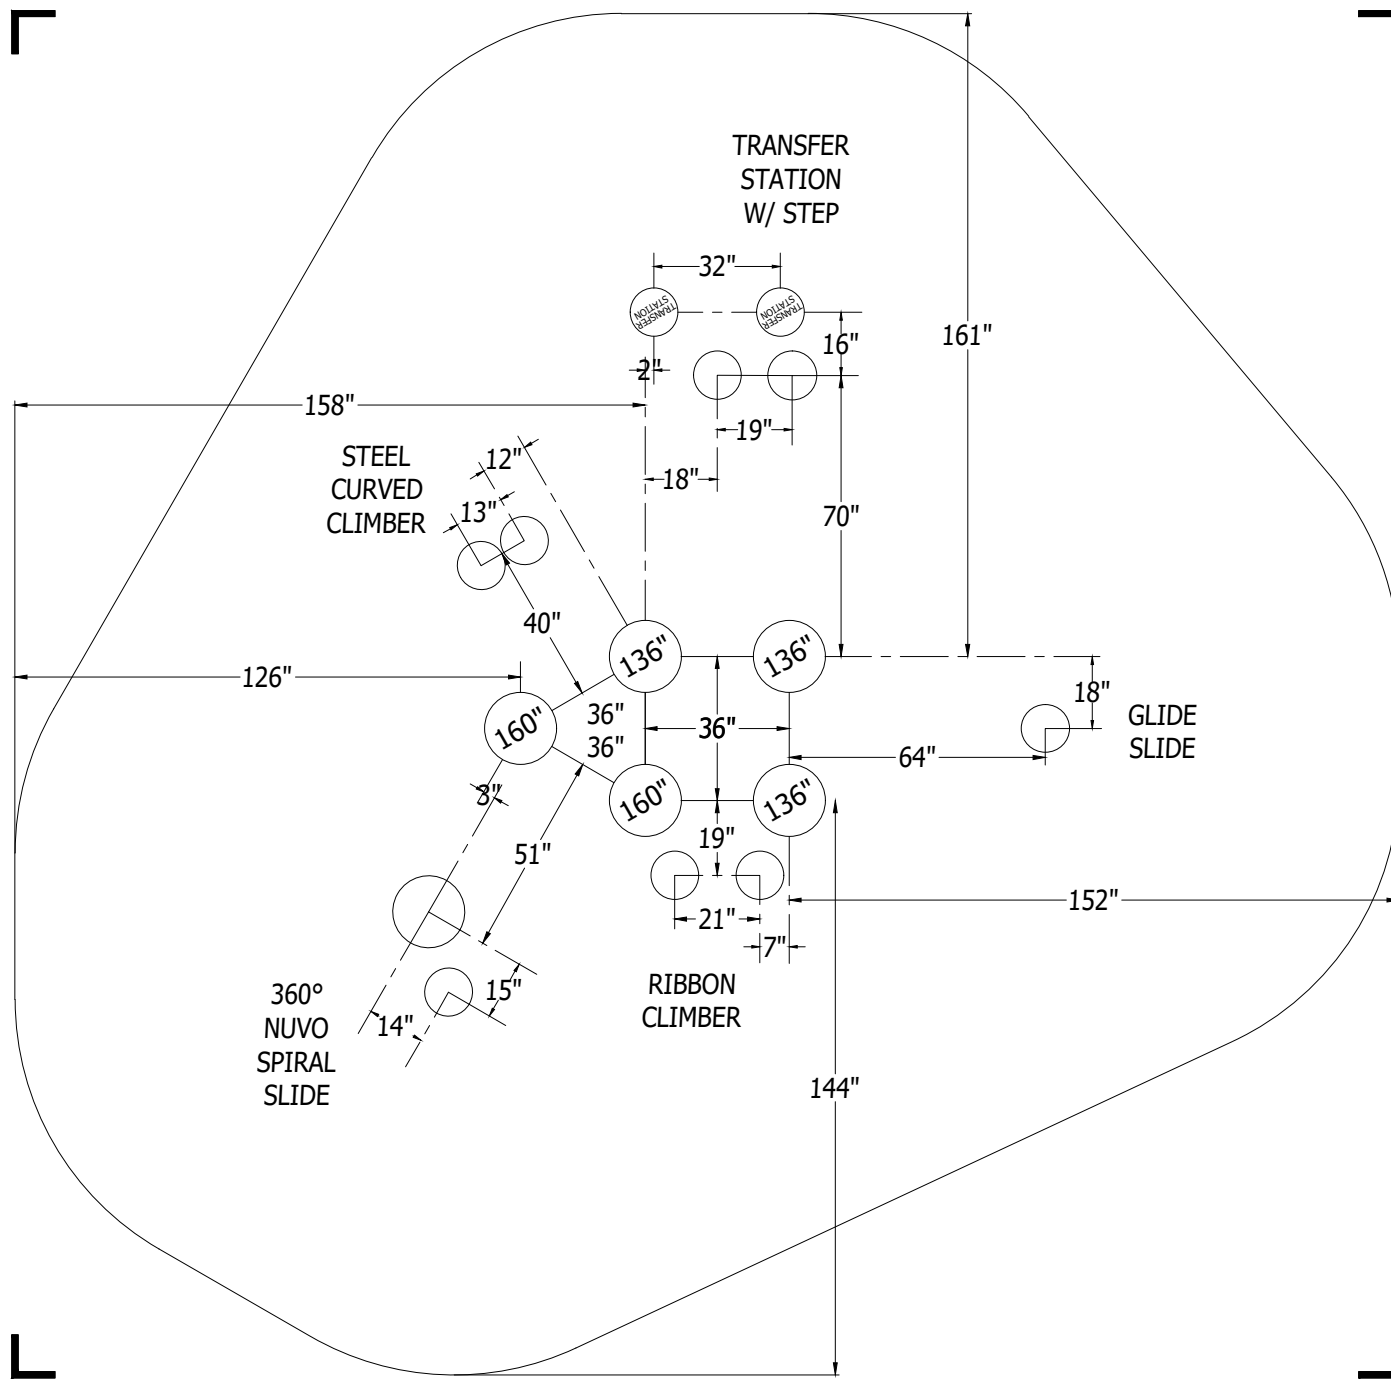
TRANSFER STATION W/ STEP

32"

TRANSFER STATION

TRANSFER STATION

16"

161"

2"

158"

19"

STEEL CURVED CLIMBER

12"

13"

18"

70"

40"

136"

136"

126"

160"

36"

36"

36"

18"

GLIDE SLIDE

64"

3"

160"

136"

19"

51"

21"

152"

7"

15"

RIBBON CLIMBER

360° NUVO SPIRAL SLIDE

14"

144"